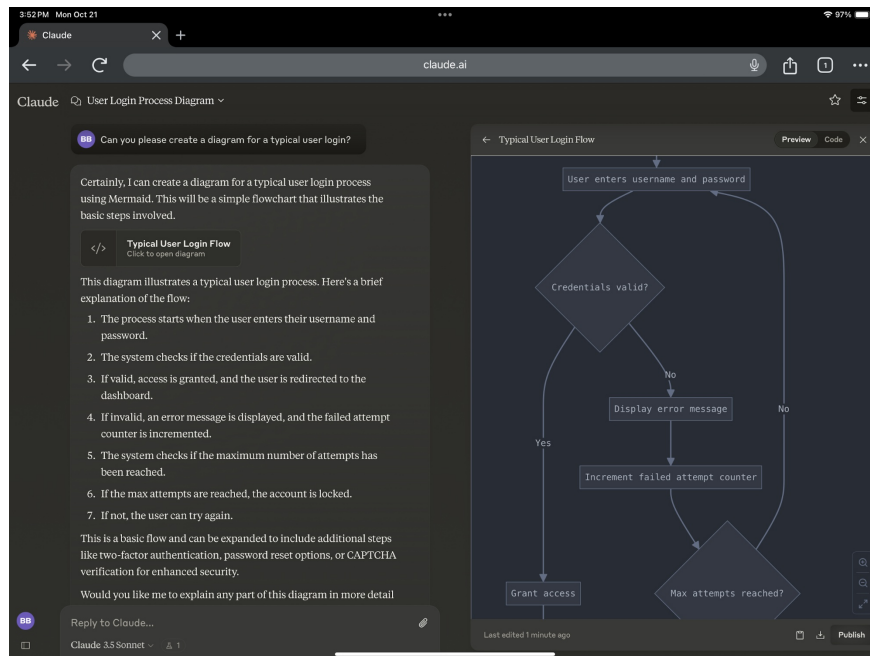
3:52 PM Mon Oct 21
97%
Claude
claude.ai
1
Claude User Login Process Diagram
BB Can you please create a diagram for a typical user login?

Certainly, I can create a diagram for a typical user login process using Mermaid. This will be a simple flowchart that illustrates the basic steps involved.

Typical User Login Flow
Click to open diagram

This diagram illustrates a typical user login process. Here's a brief explanation of the flow:

1. The process starts when the user enters their username and password.
2. The system checks if the credentials are valid.
3. If valid, access is granted, and the user is redirected to the dashboard.
4. If invalid, an error message is displayed, and the failed attempt counter is incremented.
5. The system checks if the maximum number of attempts has been reached.
6. If the max attempts are reached, the account is locked.
7. If not, the user can try again.

This is a basic flow and can be expanded to include additional steps like two-factor authentication, password reset options, or CAPTCHA verification for enhanced security.

Would you like me to explain any part of this diagram in more detail

BB
Reply to Claude...
Claude 3.5 Sonnet 1

Typical User Login Flow
Preview Code
User enters username and password
Credentials valid?
No
Display error message
No
Yes
Increment failed attempt counter
Grant access
Max attempts reached?
Last edited 1 minute ago
Publish